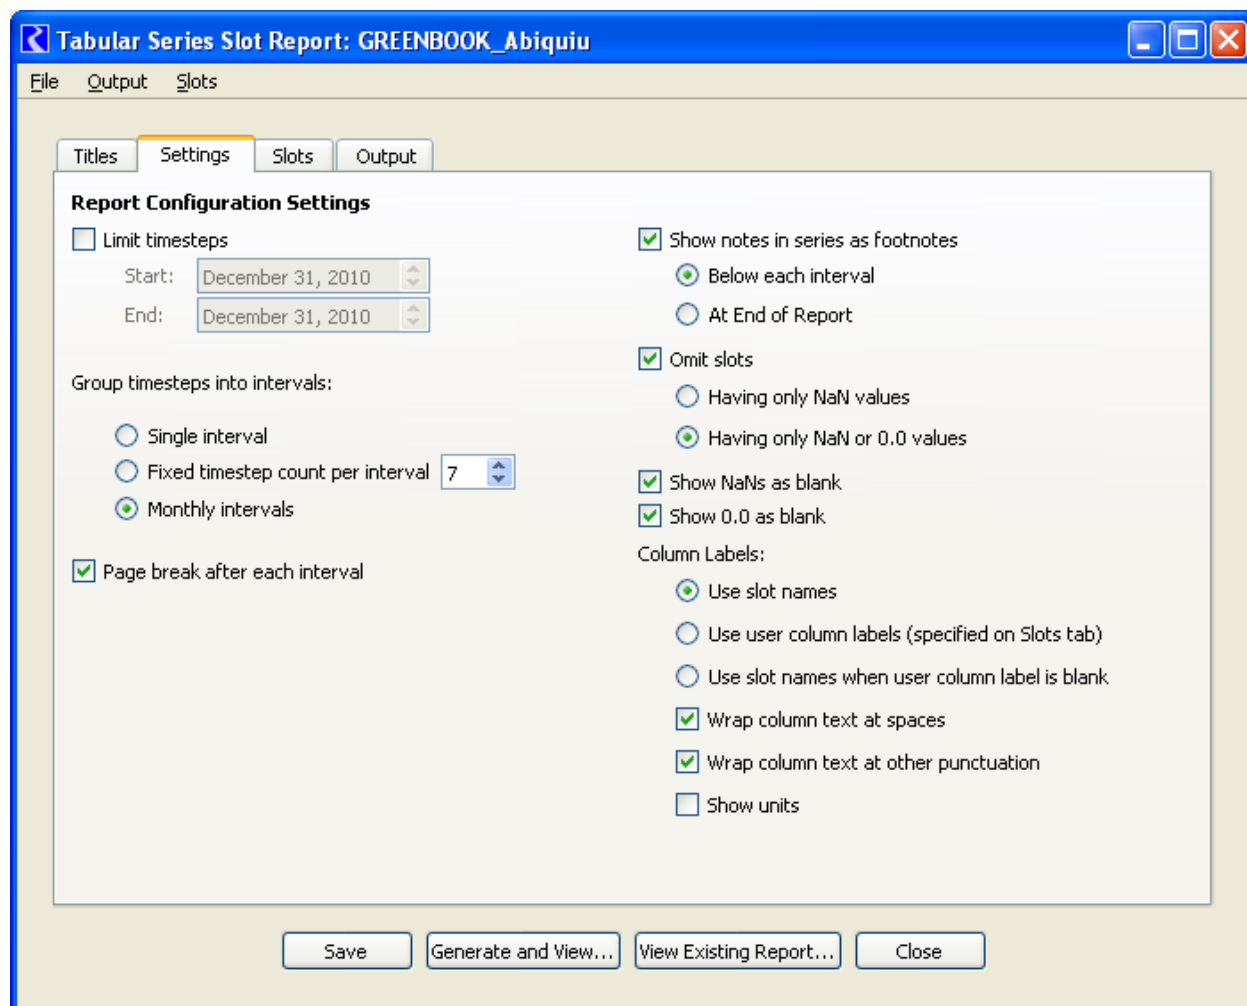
Tabular Series Slot Report: GREENBOOK_Abiquiu

File Output Slots

Titles Settings Slots Output

Report Configuration Settings

Limit timesteps

Start: December 31, 2010

End: December 31, 2010

Group timesteps into intervals:

Single interval

Fixed timestep count per interval 7

Monthly intervals

Page break after each interval

Show notes in series as footnotes

Below each interval

At End of Report

Omit slots

Having only NaN values

Having only NaN or 0.0 values

Show NaNs as blank

Show 0.0 as blank

Column Labels:

Use slot names

Use user column labels (specified on Slots tab)

Use slot names when user column label is blank

Wrap column text at spaces

Wrap column text at other punctuation

Show units

Save Generate and View... View Existing Report... Close